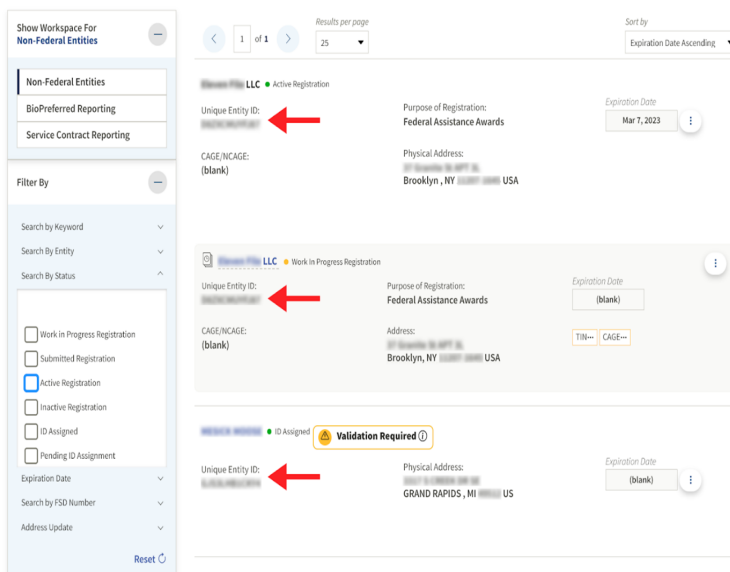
Show Workspace For
Non-Federal Entities

Non-Federal Entities
BioPreferred Reporting
Service Contract Reporting

Filter By

Search by Keyword
Search By Entity
Search By Status

Work in Progress Registration
Submitted Registration
Active Registration
Inactive Registration
ID Assigned
Pending ID Assignment

Expiration Date
Search by FSD Number
Address Update

Reset

1 of 1
Results per page
25
Sort by
Expiration Date Ascending

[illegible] LLC • Active Registration
Unique Entity ID:
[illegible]
Purpose of Registration:
Federal Assistance Awards
Expiration Date
Mar 7, 2023
CAGE/NCAGE:
(blank)
Physical Address:
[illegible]
Brooklyn , NY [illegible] USA

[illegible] LLC • Work In Progress Registration
Unique Entity ID:
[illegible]
Purpose of Registration:
Federal Assistance Awards
Expiration Date
(blank)
CAGE/NCAGE:
(blank)
Address:
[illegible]
Brooklyn, NY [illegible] USA
TIN••• CAGE•••

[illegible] • ID Assigned
Validation Required
Unique Entity ID:
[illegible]
Physical Address:
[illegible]
GRAND RAPIDS , MI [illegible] US
Expiration Date
(blank)